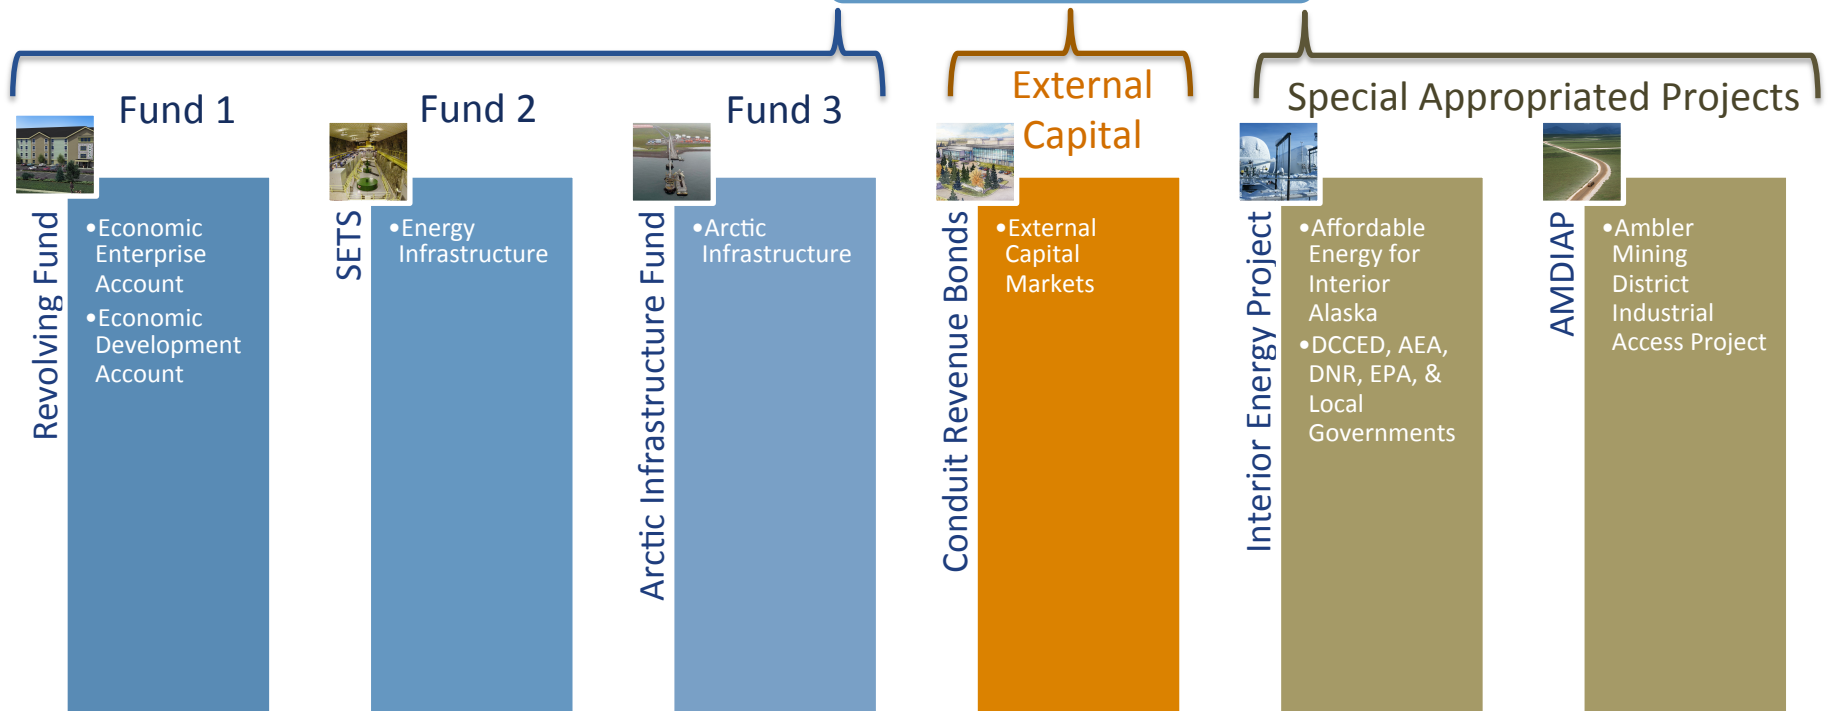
Fund 1

Revolving Fund

•Economic Enterprise Account
•Economic Development Account

Fund 2

SETS

•Energy Infrastructure

Fund 3

Arctic Infrastructure Fund

•Arctic Infrastructure

External Capital

Conduit Revenue Bonds

•External Capital Markets

Special Appropriated Projects

Interior Energy Project

•Affordable Energy for Interior Alaska
•DCCED, AEA, DNR, EPA, & Local Governments

AMDIAP

•Ambler Mining District Industrial Access Project